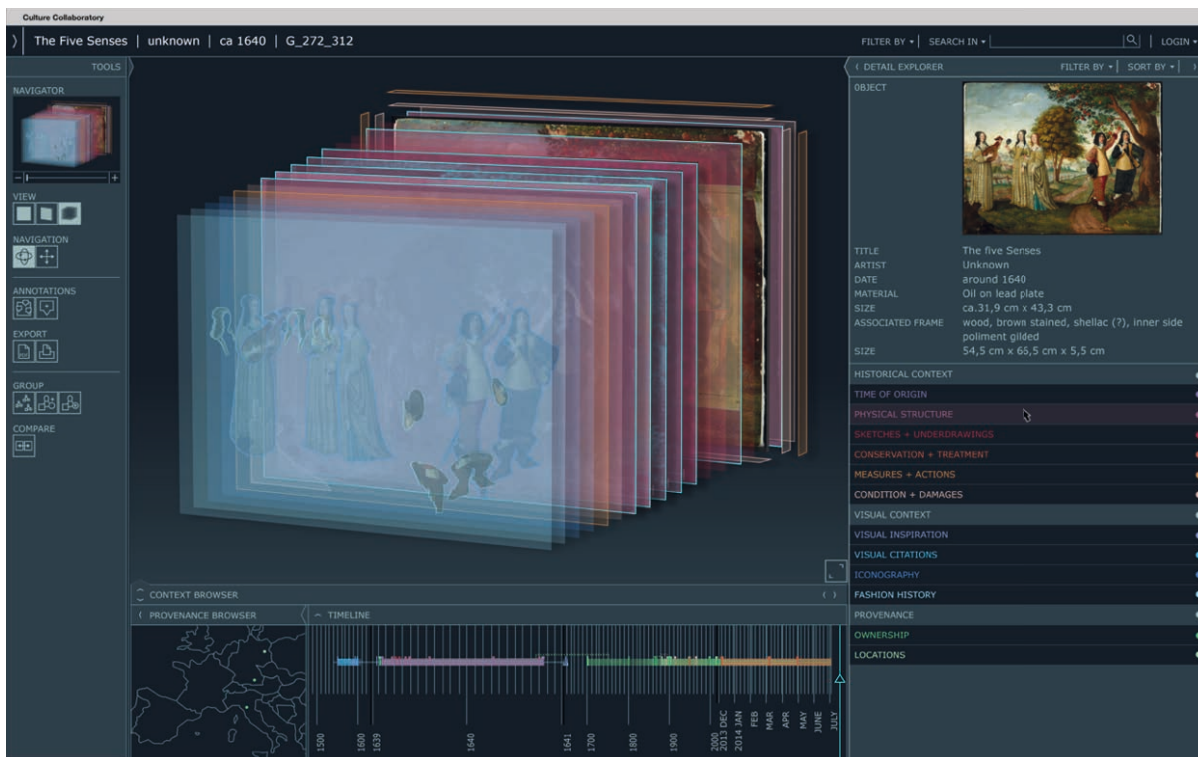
Culture Collaboratory

The Five Senses | unknown | ca 1640 | G_272_312

FILTER BY ▾ | SEARCH IN ▾ | LOGIN ▾

TOOLS

NAVIGATOR

VIEW

NAVIGATION

ANNOTATIONS

EXPORT

GROUP

COMPARE

DETAIL EXPLORER FILTER BY ▾ SORT BY ▾

OBJECT

| | |
|---|---|
| TITLE | The five Senses |
| ARTIST | Unknown |
| DATE | around 1640 |
| MATERIAL | Oil on lead plate |
| SIZE | ca.31,9 cm x 43,3 cm |
| ASSOCIATED FRAME | wood, brown stained, shellac (?), inner side poliment gilded |
| SIZE | 54,5 cm x 65,5 cm x 5,5 cm |

HISTORICAL CONTEXT
TIME OF ORIGIN
PHYSICAL STRUCTURE
SKETCHES + UNDERDRAWINGS
CONSERVATION + TREATMENT
MEASURES + ACTIONS
CONDITION + DAMAGES
VISUAL CONTEXT
VISUAL INSPIRATION
VISUAL CITATIONS
ICONOGRAPHY
FASHION HISTORY
PROVENANCE
OWNERSHIP
LOCATIONS

CONTEXT BROWSER

PROVENANCE BROWSER

TIMELINE

1500 1600 1639 1640 1641 1700 1800 1900 2000 2013 DEC 2014 JAN FEB MAR APR MAY JUNE JULY